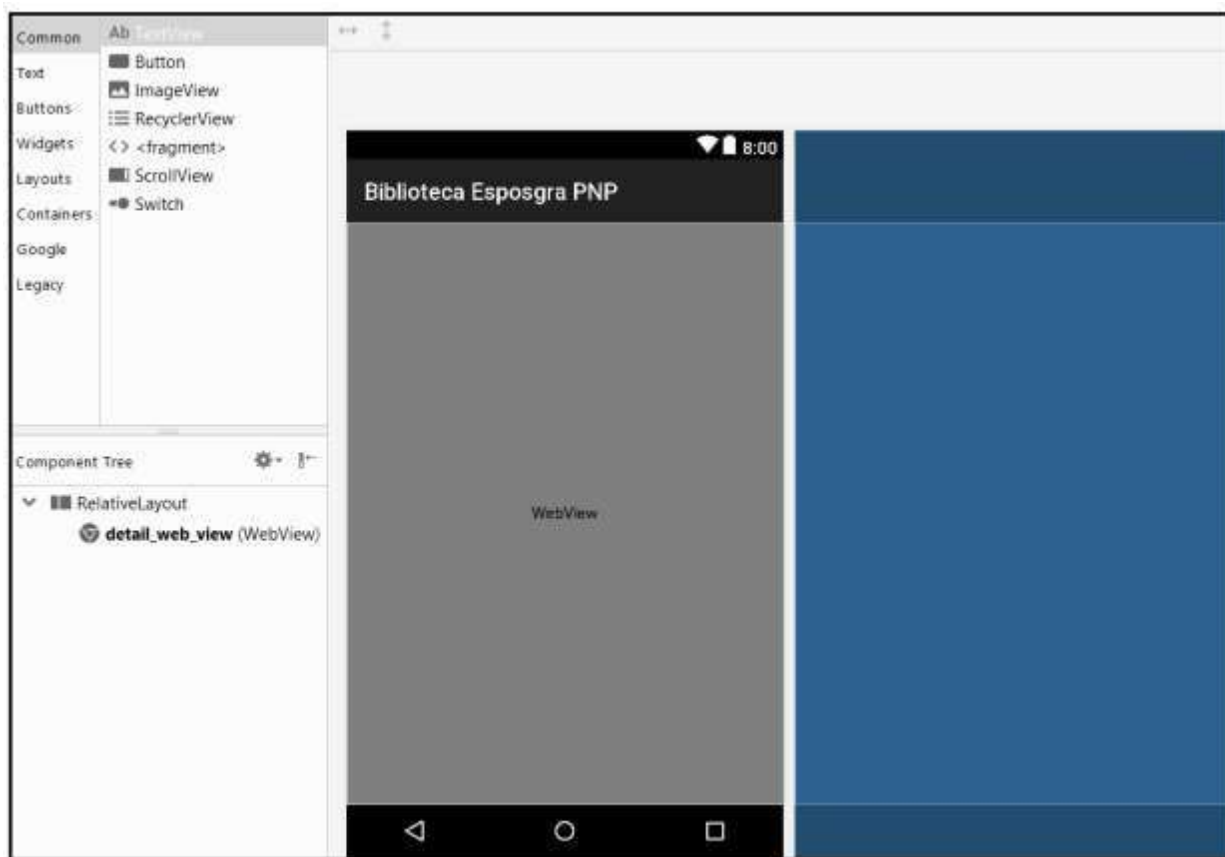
Common
Text
Buttons
Widgets
Layouts
Containers
Google
Legacy

Ab TextView
Button
ImageView
RecyclerView
<> <fragment>
ScrollView
Switch

Component Tree

RelativeLayout
detail_web_view (WebView)

8:00
Biblioteca Esposgra PNP

WebView